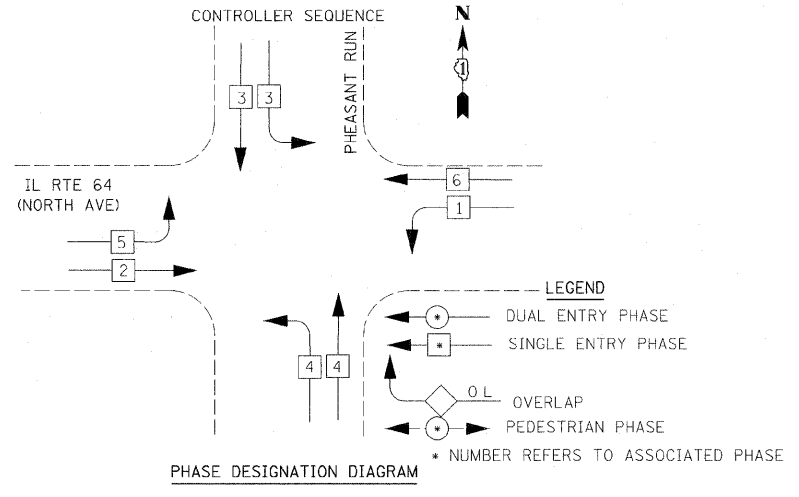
CONTROLLER SEQUENCE

N

1

PHEASANT RUN

3 3

IL RTE 64
(NORTH AVE)

6

1

5

2

4 4

LEGEND

* DUAL ENTRY PHASE

* SINGLE ENTRY PHASE

OL OVERLAP

* PEDESTRIAN PHASE

* NUMBER REFERS TO ASSOCIATED PHASE

PHASE DESIGNATION DIAGRAM